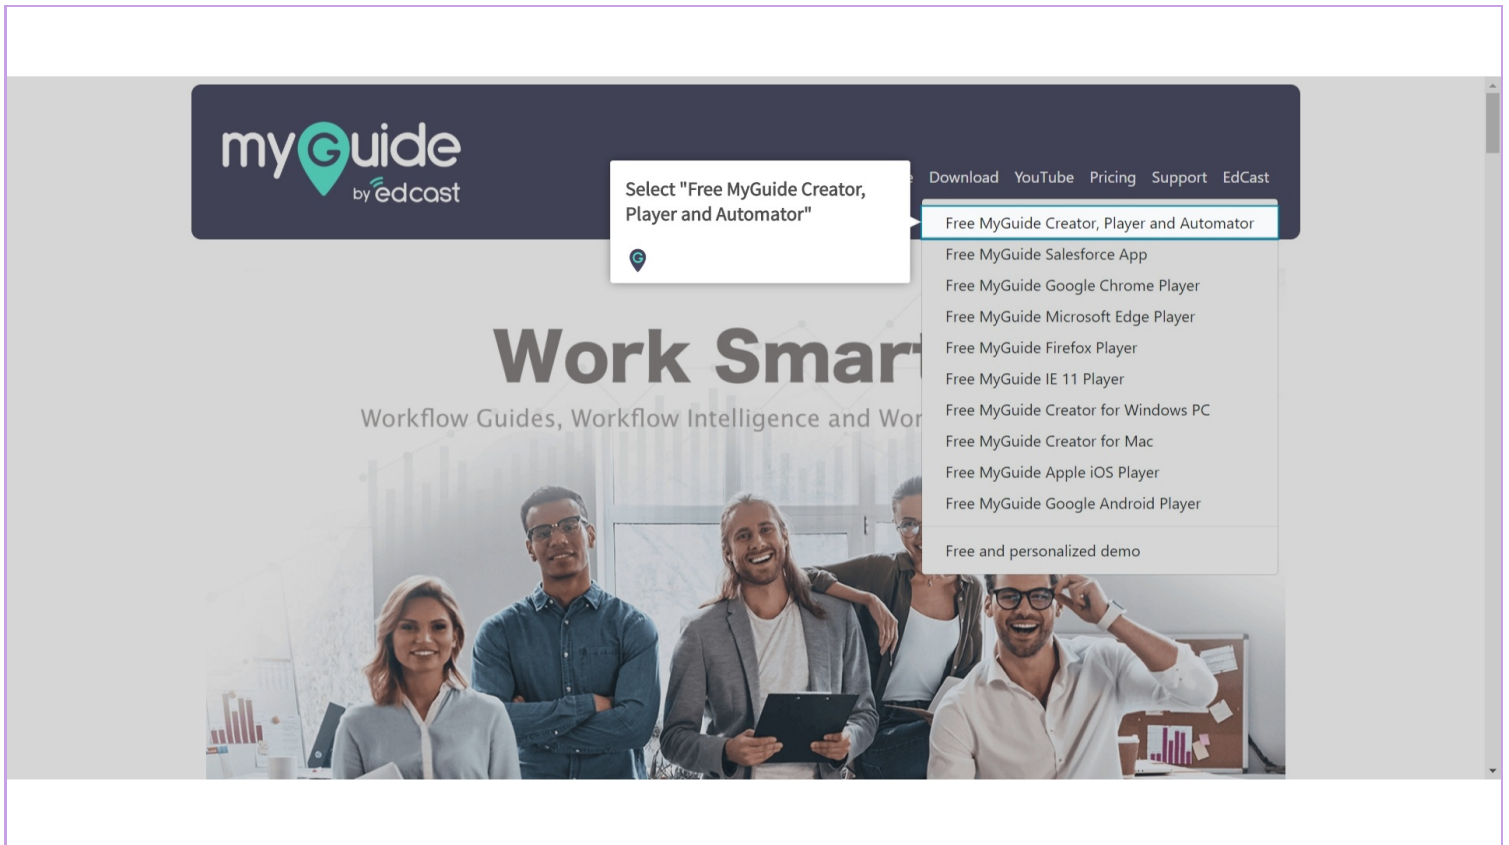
myGuide by edcast

Select "Free MyGuide Creator, Player and Automator"

Download YouTube Pricing Support EdCast

Free MyGuide Creator, Player and Automator
Free MyGuide Salesforce App
Free MyGuide Google Chrome Player
Free MyGuide Microsoft Edge Player
Free MyGuide Firefox Player
Free MyGuide IE 11 Player
Free MyGuide Creator for Windows PC
Free MyGuide Creator for Mac
Free MyGuide Apple iOS Player
Free MyGuide Google Android Player

Free and personalized demo

Work Smar

Workflow Guides, Workflow Intelligence and Wor